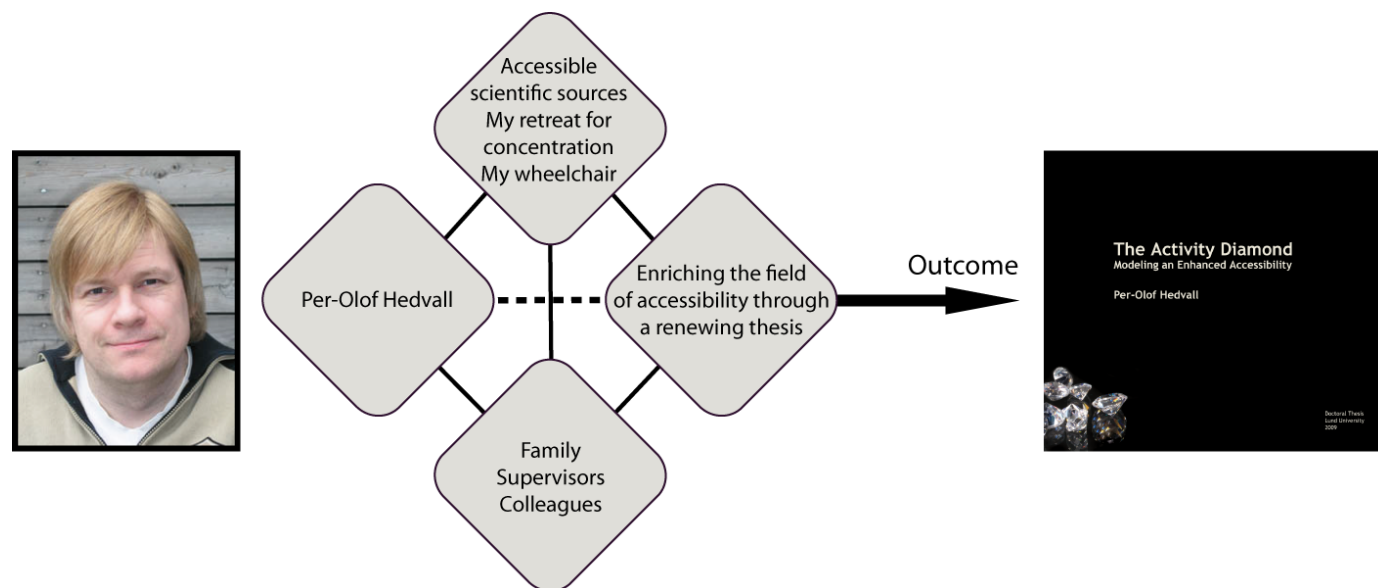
Accessible scientific sources
My retreat for concentration
My wheelchair

Per-Olof Hedvall

Enriching the field of accessibility through a renewing thesis

Family
Supervisors
Colleagues

Outcome

The Activity Diamond
Modeling an Enhanced Accessibility

Per-Olof Hedvall

Doctoral Thesis
Lund University
2009